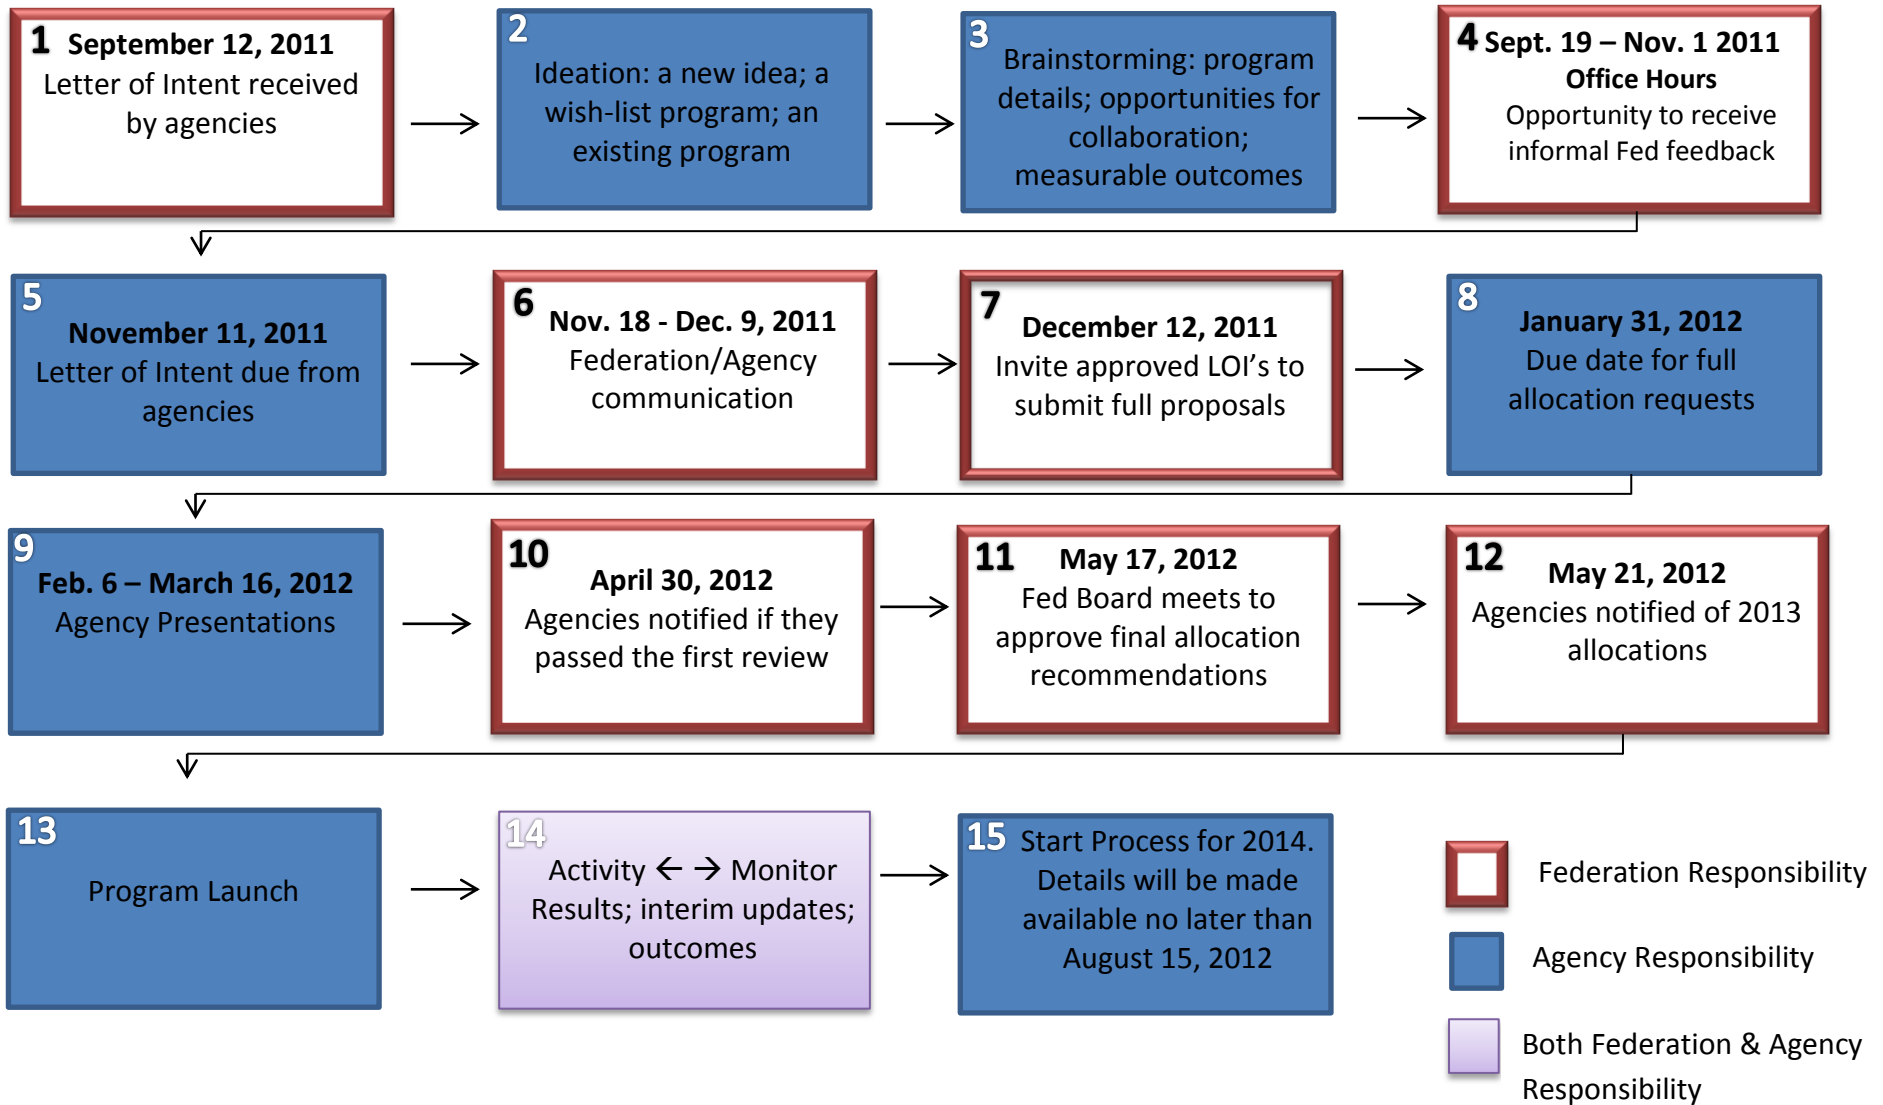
1 September 12, 2011
Letter of Intent received by agencies

2
Ideation: a new idea; a wish-list program; an existing program

3
Brainstorming: program details; opportunities for collaboration; measurable outcomes

4 Sept. 19 – Nov. 1 2011
Office Hours
Opportunity to receive informal Fed feedback

5
November 11, 2011
Letter of Intent due from agencies

6
Nov. 18 - Dec. 9, 2011
Federation/Agency communication

7
December 12, 2011
Invite approved LOI's to submit full proposals

8
January 31, 2012
Due date for full allocation requests

9
Feb. 6 – March 16, 2012
Agency Presentations

10
April 30, 2012
Agencies notified if they passed the first review

11 May 17, 2012
Fed Board meets to approve final allocation recommendations

12 May 21, 2012
Agencies notified of 2013 allocations

13
Program Launch

14
Activity ← → Monitor Results; interim updates; outcomes

15 Start Process for 2014. Details will be made available no later than August 15, 2012

Federation Responsibility

Agency Responsibility

Both Federation & Agency Responsibility